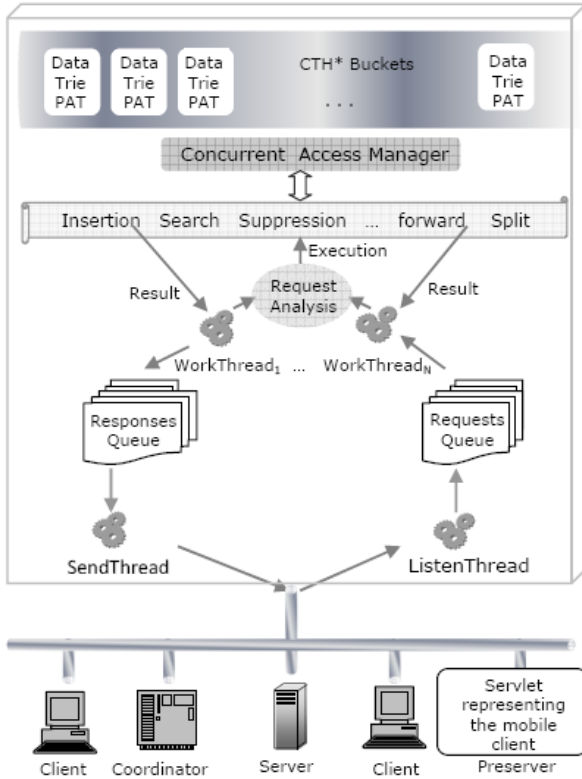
Data Trie PAT

Data Trie PAT

Data Trie PAT

CTH* Buckets

...

Data Trie PAT

Concurrent Access Manager

Insertion Search Suppression ... forward Split

Execution

Result

Request Analysis

Result

WorkThread$_1$ ... WorkThread$_N$

Responses Queue

Requests Queue

SendThread

ListenThread

Servlet representing the mobile client

Client

Coordinator

Server

Client

Preserver